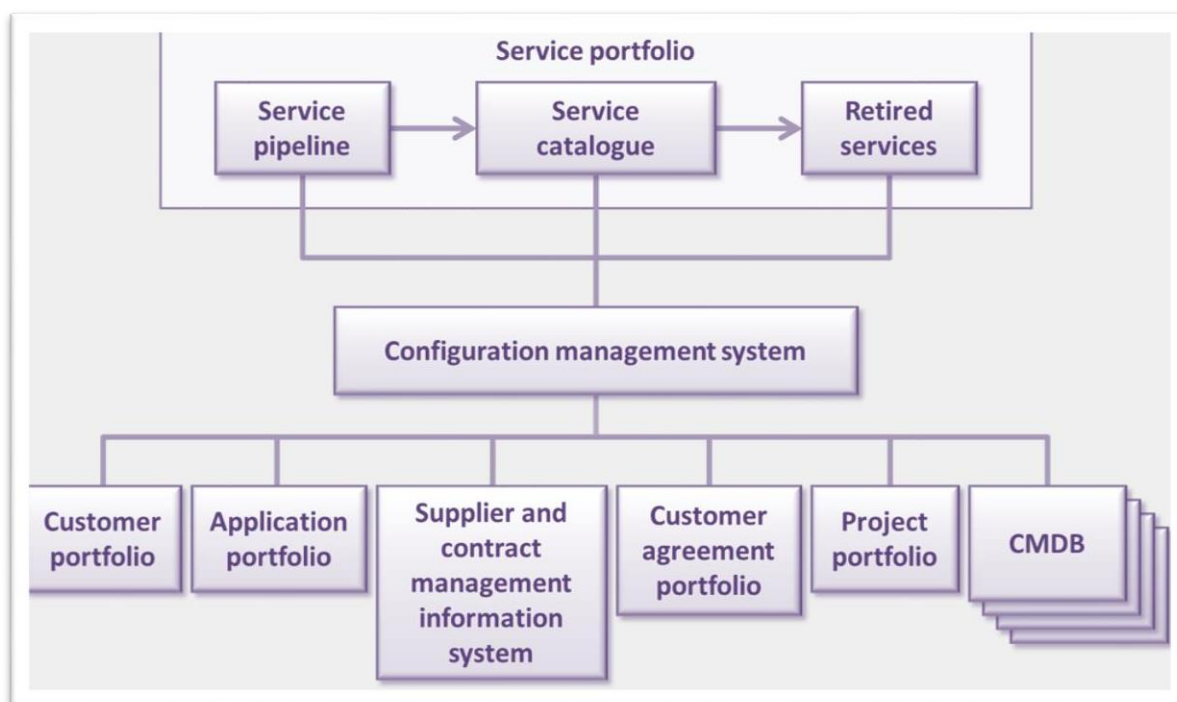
Service portfolio

Service pipeline

Service catalogue

Retired services

Configuration management system

Customer portfolio

Application portfolio

Supplier and contract management information system

Customer agreement portfolio

Project portfolio

CMDB